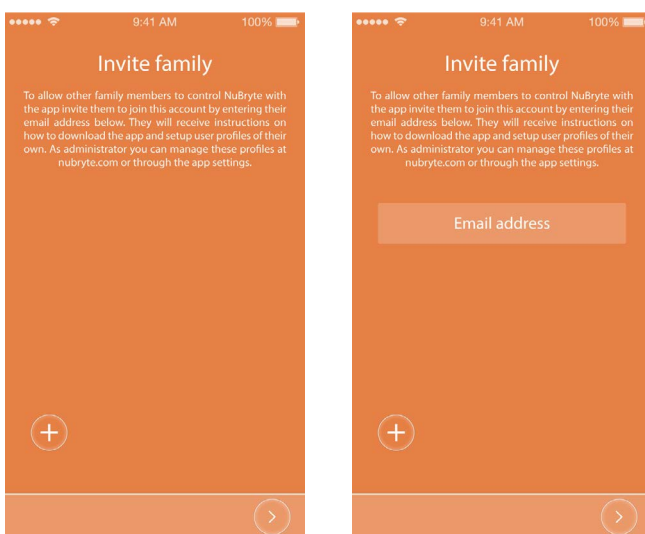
9:41 AM
100%

Invite family

To allow other family members to control NuBryte with the app invite them to join this account by entering their email address below. They will receive instructions on how to download the app and setup user profiles of their own. As administrator you can manage these profiles at nubryte.com or through the app settings.

9:41 AM
100%

Invite family

To allow other family members to control NuBryte with the app invite them to join this account by entering their email address below. They will receive instructions on how to download the app and setup user profiles of their own. As administrator you can manage these profiles at nubryte.com or through the app settings.

Email address